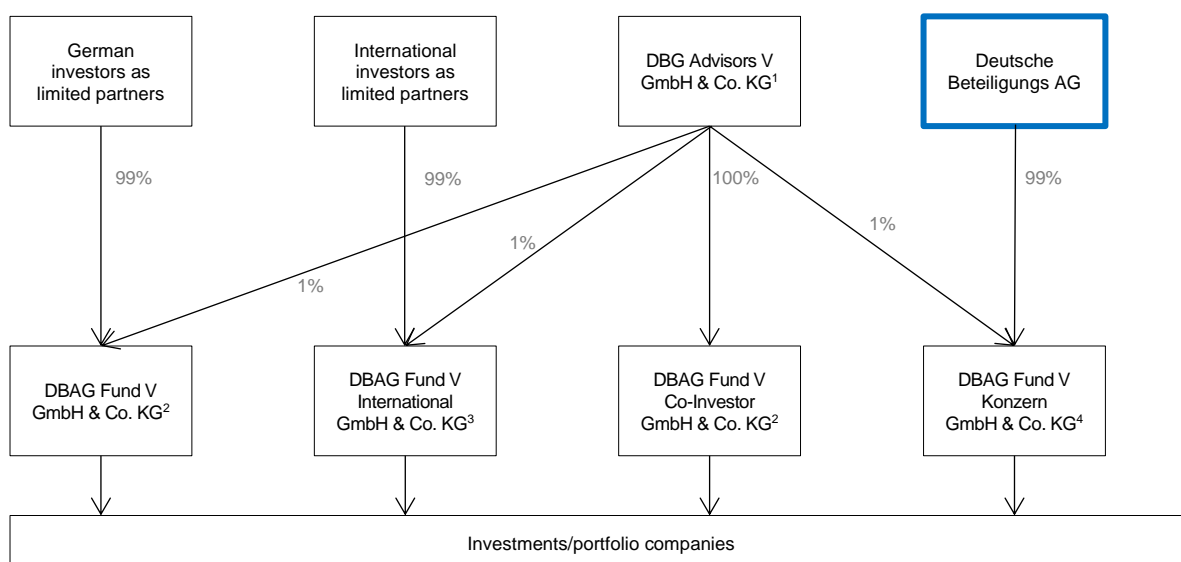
German investors as limited partners

International investors as limited partners

DBG Advisors V GmbH & Co. KG$^1$

Deutsche Beteiligungs AG

99%

99%

100%

99%

1%

1%

1%

DBAG Fund V GmbH & Co. KG$^2$

DBAG Fund V International GmbH & Co. KG$^3$

DBAG Fund V Co-Investor GmbH & Co. KG$^2$

DBAG Fund V Konzern GmbH & Co. KG$^4$

Investments/portfolio companies